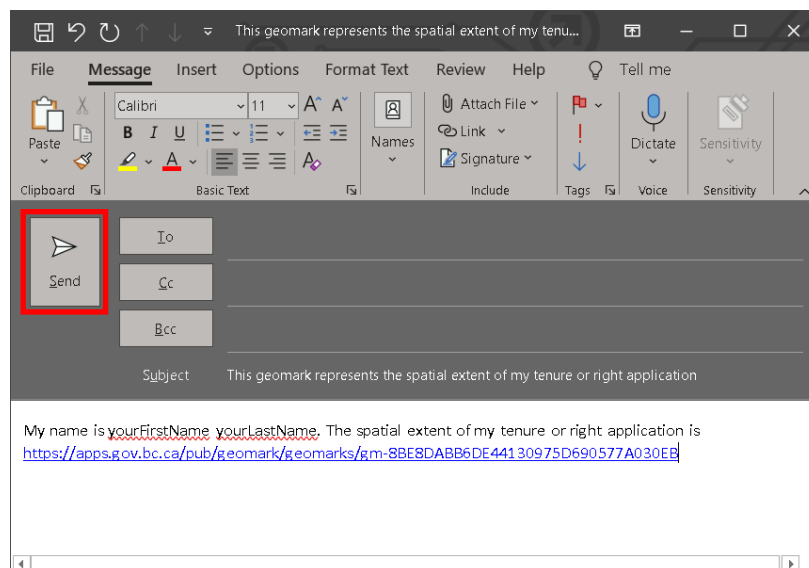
This geomark represents the spatial extent of my tenu...

File Message Insert Options Format Text Review Help Tell me

Calibri 11

Paste

Clipboard

Basic Text

Names

Attach File

Link

Signature

Include

Tags

Dictate

Voice

Sensitivity

Sensitivity

Send

To

Cc

Bcc

Subject This geomark represents the spatial extent of my tenure or right application

My name is yourFirstName yourLastName. The spatial extent of my tenure or right application is https://apps.gov.bc.ca/pub/geomark/geomarks/gm-8BE8DABB6DE44130975D690577A030EB